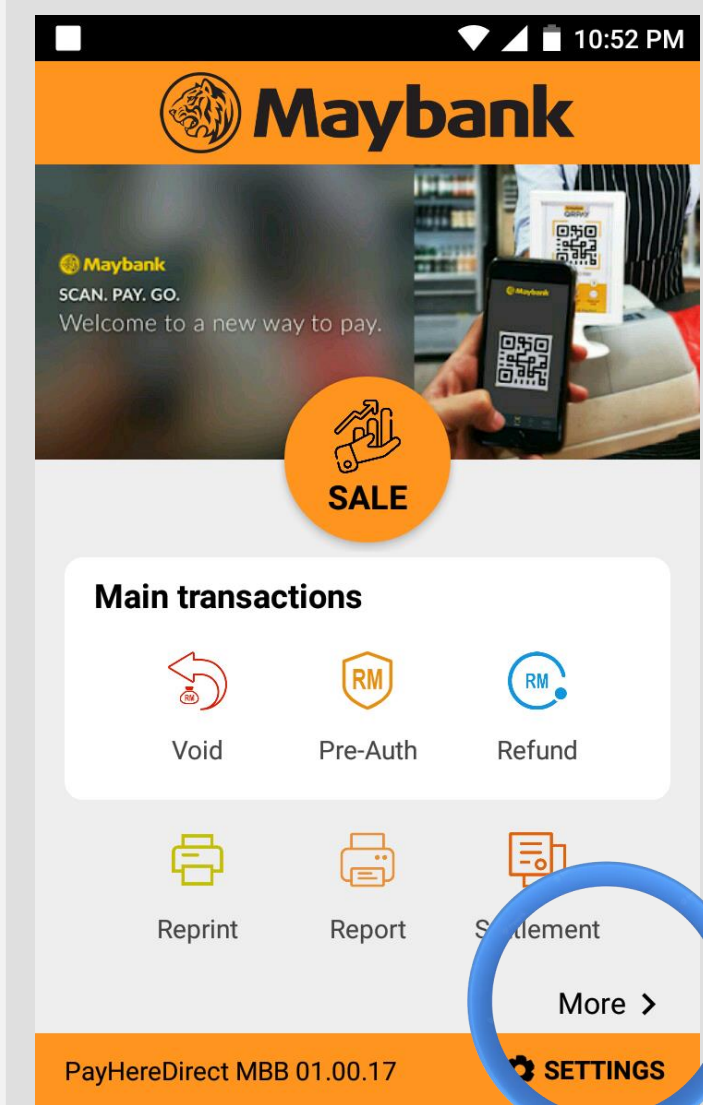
10:52 PM

Maybank

Maybank
SCAN. PAY. GO.
Welcome to a new way to pay.

Maybank

SALE

Main transactions

RM

RM

Void

Pre-Auth

Refund

Reprint

Report

S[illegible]tlement

More >

PayHereDirect MBB 01.00.17

SETTINGS